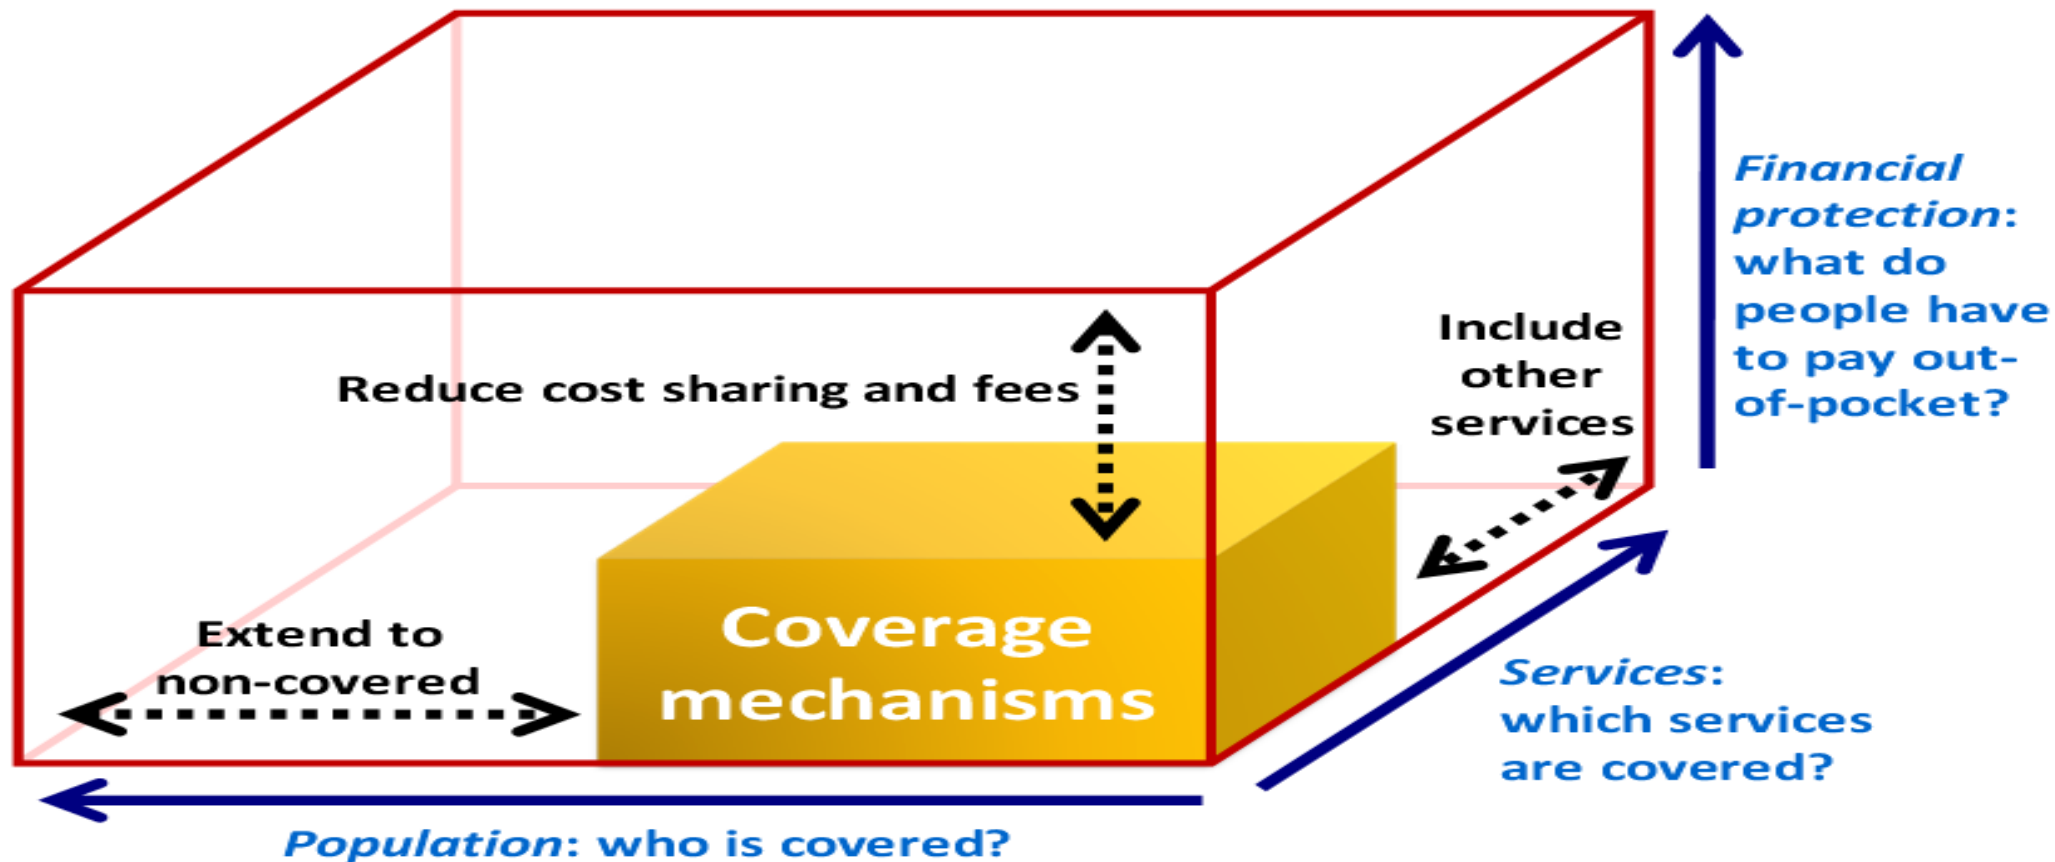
Financial protection: what do people have to pay out-of-pocket?

Include other services

Reduce cost sharing and fees

Coverage mechanisms

Extend to non-covered

Services: which services are covered?

Population: who is covered?